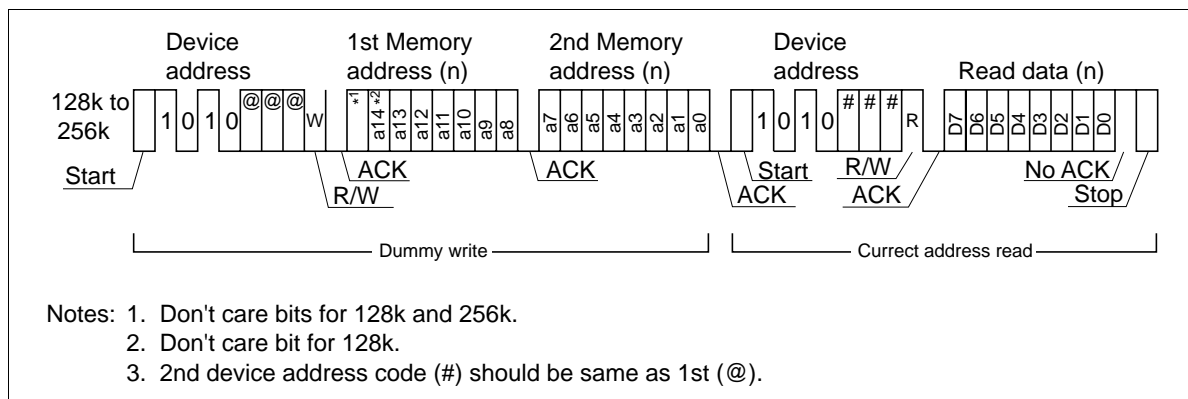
Device address

1st Memory address (n)

2nd Memory address (n)

Device address

Read data (n)

128k to 256k

1 0 1 0 @ @ @ W

*1 a14 *2 a13 a12 a11 a10 a9 a8

a7 a6 a5 a4 a3 a2 a1 a0

1 0 1 0 # # # R

D7 D6 D5 D4 D3 D2 D1 D0

Start

ACK

R/W

ACK

ACK

Start

R/W

ACK

No ACK

Stop

Dummy write

Currect address read

Notes: 1. Don't care bits for 128k and 256k.
2. Don't care bit for 128k.
3. 2nd device address code (#) should be same as 1st (@).